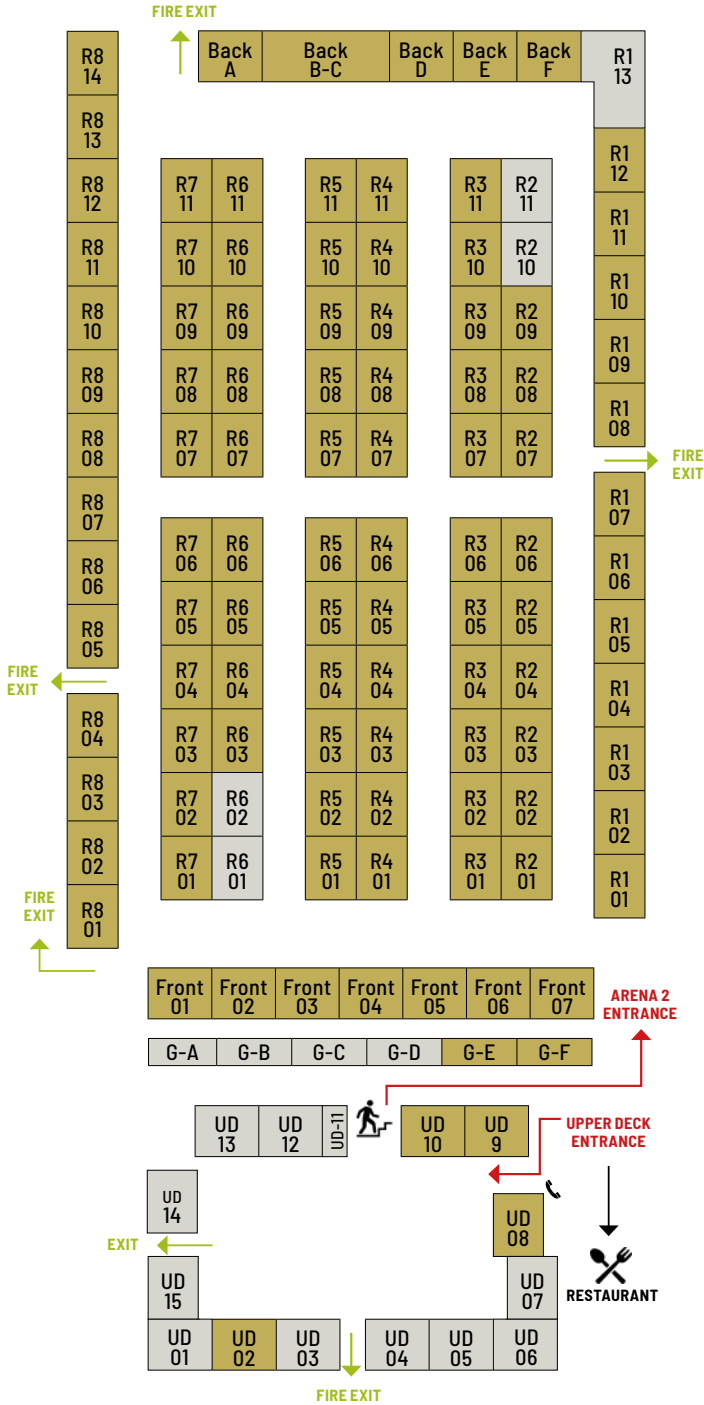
FIRE EXIT

| Back A | Back B-C | Back D | Back E | Back F | R1 13 |
|---|---|---|---|---|---|

R8 14
R8 13
R8 12
R8 11
R8 10
R8 09
R8 08
R8 07
R8 06
R8 05

FIRE EXIT

R8 04
R8 03
R8 02
R8 01

FIRE EXIT

| R7 11 | R6 11 |
|---|---|
| R7 10 | R6 10 |
| R7 09 | R6 09 |
| R7 08 | R6 08 |
| R7 07 | R6 07 |

| R7 06 | R6 06 |
|---|---|
| R7 05 | R6 05 |
| R7 04 | R6 04 |
| R7 03 | R6 03 |
| R7 02 | R6 02 |
| R7 01 | R6 01 |

| R5 11 | R4 11 |
|---|---|
| R5 10 | R4 10 |
| R5 09 | R4 09 |
| R5 08 | R4 08 |
| R5 07 | R4 07 |

| R5 06 | R4 06 |
|---|---|
| R5 05 | R4 05 |
| R5 04 | R4 04 |
| R5 03 | R4 03 |
| R5 02 | R4 02 |
| R5 01 | R4 01 |

| R3 11 | R2 11 |
|---|---|
| R3 10 | R2 10 |
| R3 09 | R2 09 |
| R3 08 | R2 08 |
| R3 07 | R2 07 |

| R3 06 | R2 06 |
|---|---|
| R3 05 | R2 05 |
| R3 04 | R2 04 |
| R3 03 | R2 03 |
| R3 02 | R2 02 |
| R3 01 | R2 01 |

R1 12
R1 11
R1 10
R1 09
R1 08

FIRE EXIT

R1 07
R1 06
R1 05
R1 04
R1 03
R1 02
R1 01

| Front 01 | Front 02 | Front 03 | Front 04 | Front 05 | Front 06 | Front 07 |
|---|---|---|---|---|---|---|

ARENA 2 ENTRANCE

| G-A | G-B | G-C | G-D | G-E | G-F |
|---|---|---|---|---|---|

| UD 13 | UD 12 | UD-11 |
|---|---|---|

| UD 10 | UD 9 |
|---|---|

UPPER DECK ENTRANCE

UD 14

EXIT

UD 15

UD 08

UD 07

RESTAURANT

| UD 01 | UD 02 | UD 03 |
|---|---|---|

| UD 04 | UD 05 | UD 06 |
|---|---|---|

FIRE EXIT